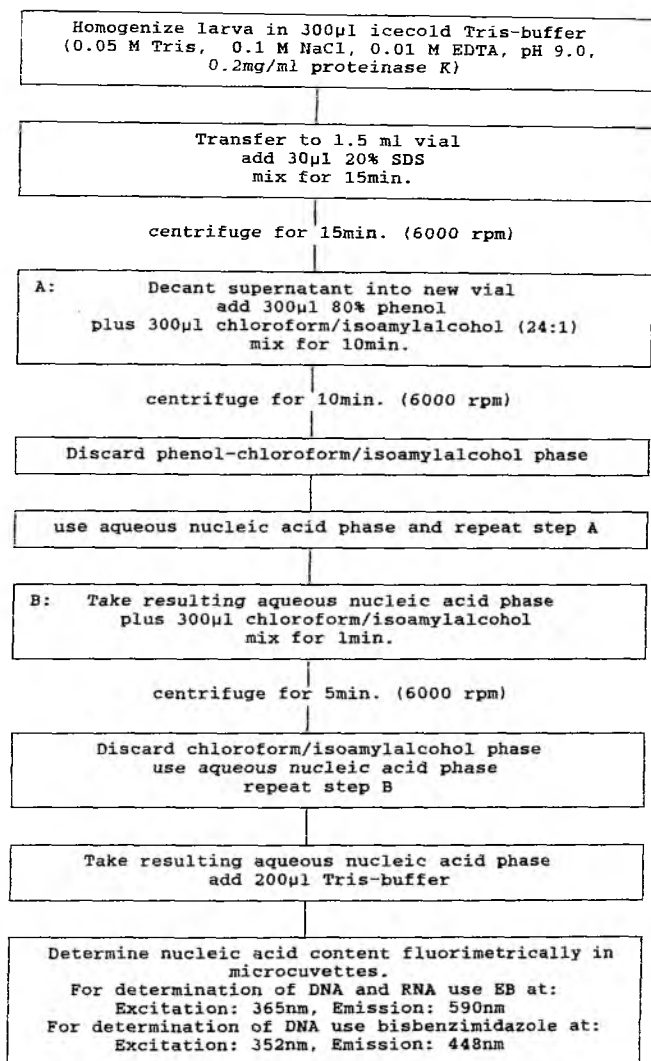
Homogenize larva in 300µl icecold Tris-buffer (0.05 M Tris, 0.1 M NaCl, 0.01 M EDTA, pH 9.0, 0.2mg/ml proteinase K)

Transfer to 1.5 ml vial
add 30µl 20% SDS
mix for 15min.

centrifuge for 15min. (6000 rpm)

A: Decant supernatant into new vial
add 300µl 80% phenol
plus 300µl chloroform/isoamylalcohol (24:1)
mix for 10min.

centrifuge for 10min. (6000 rpm)

Discard phenol-chloroform/isoamylalcohol phase

use aqueous nucleic acid phase and repeat step A

B: Take resulting aqueous nucleic acid phase
plus 300µl chloroform/isoamylalcohol
mix for 1min.

centrifuge for 5min. (6000 rpm)

Discard chloroform/isoamylalcohol phase
use aqueous nucleic acid phase
repeat step B

Take resulting aqueous nucleic acid phase
add 200µl Tris-buffer

Determine nucleic acid content fluorimetrically in microcuvettes.
For determination of DNA and RNA use EB at:
Excitation: 365nm, Emission: 590nm
For determination of DNA use bisbenzimidazole at:
Excitation: 352nm, Emission: 448nm